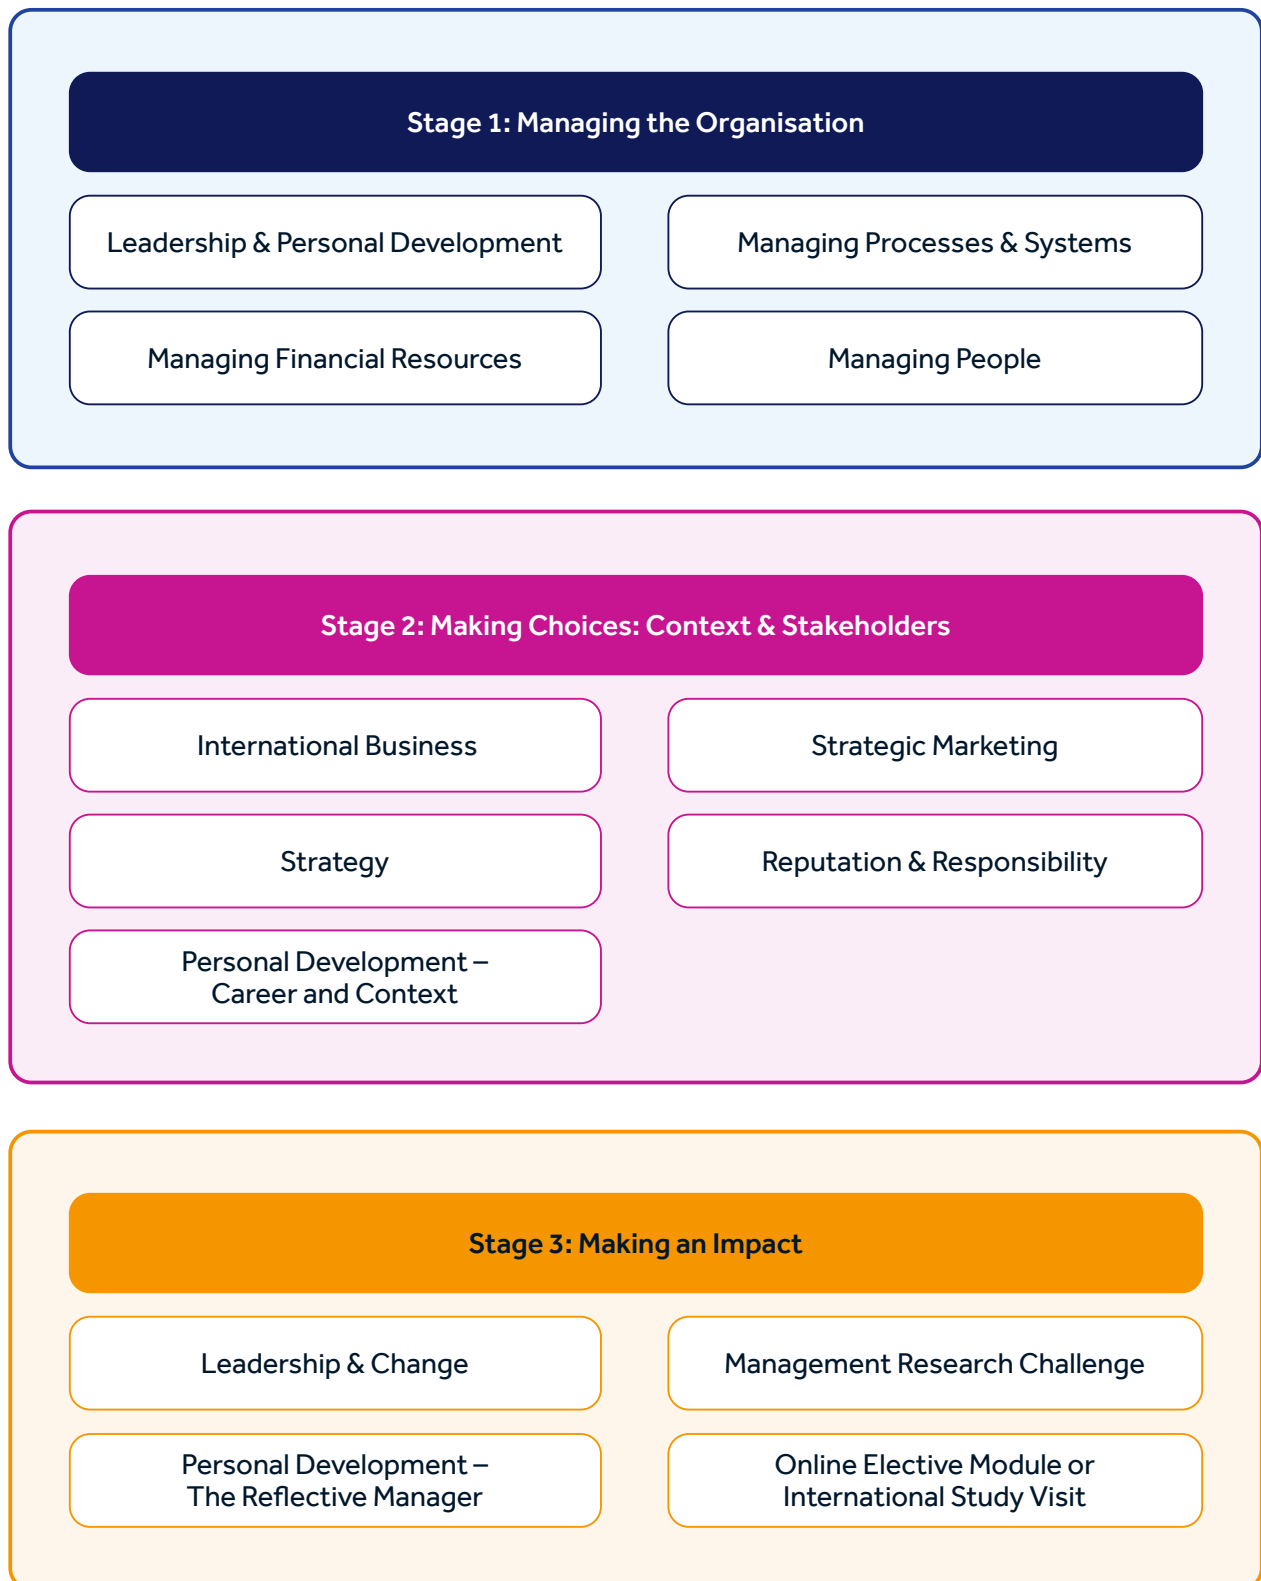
Stage 1: Managing the Organisation

Leadership & Personal Development

Managing Processes & Systems

Managing Financial Resources

Managing People

Stage 2: Making Choices: Context & Stakeholders

International Business

Strategic Marketing

Strategy

Reputation & Responsibility

Personal Development – Career and Context

Stage 3: Making an Impact

Leadership & Change

Management Research Challenge

Personal Development – The Reflective Manager

Online Elective Module or International Study Visit